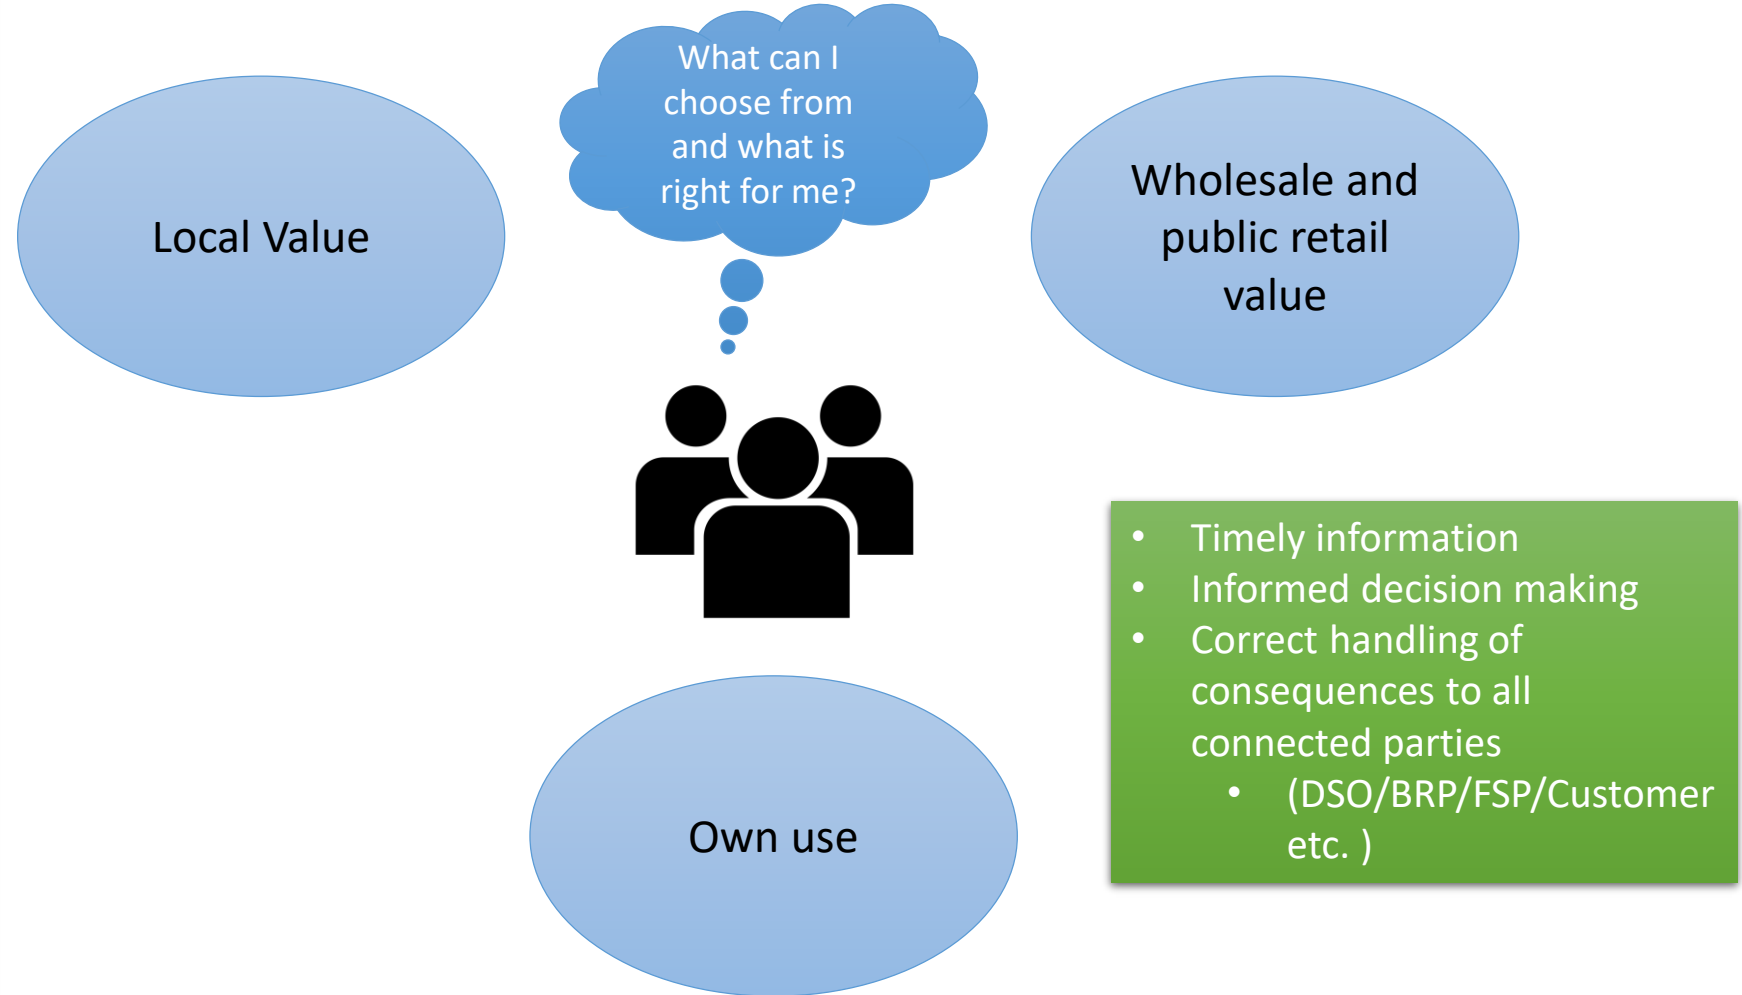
What can I choose from and what is right for me?

Local Value

Wholesale and public retail value

Own use

- Timely information
- Informed decision making
- Correct handling of consequences to all connected parties
  - (DSO/BRP/FSP/Customer etc. )